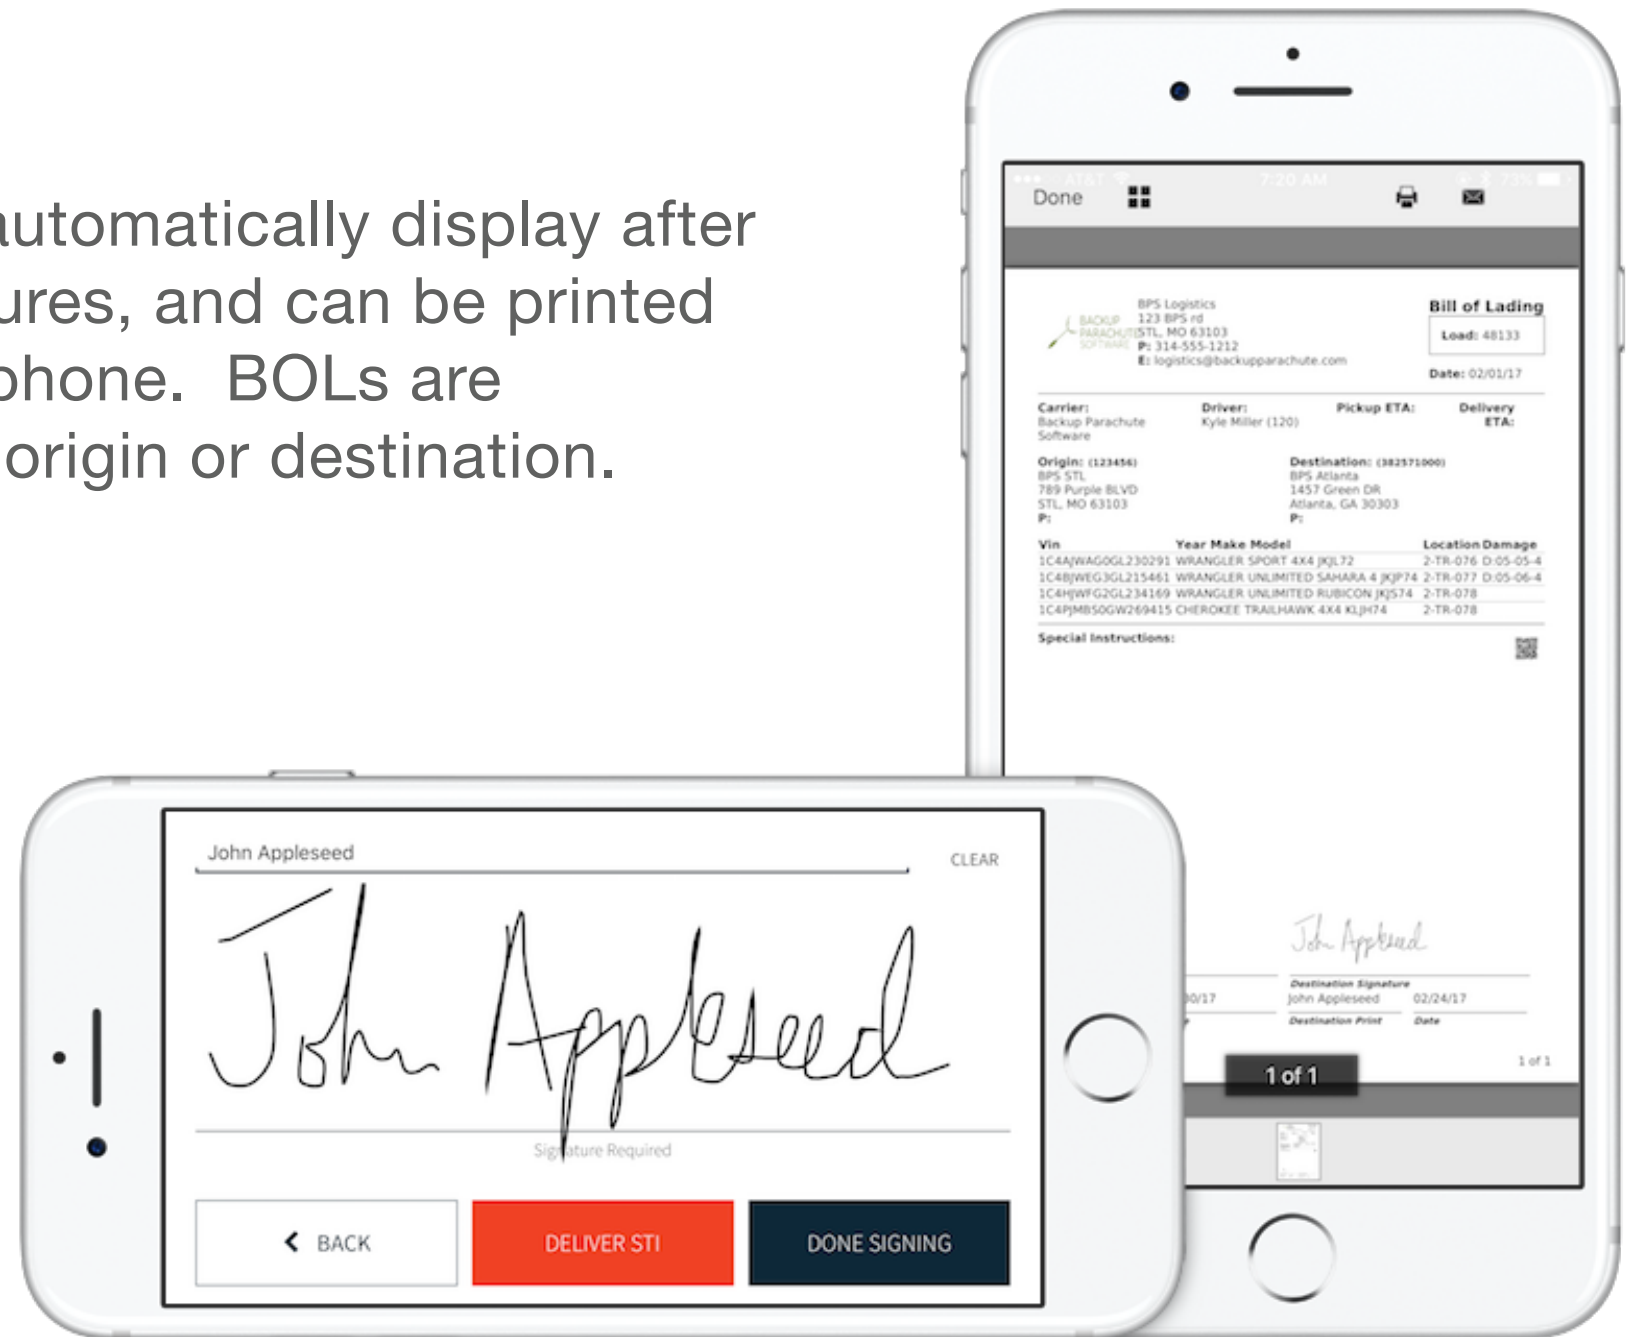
automatically display after
ures, and can be printed
phone. BOLs are
origin or destination.

AT&T 7:20 AM 73%
Done

BACKUP PARACHUTE SOFTWARE
BPS Logistics
123 BPS rd
STL, MO 63103
P: 314-555-1212
E: logistics@backupparachute.com

Bill of Lading
Load: 48133
Date: 02/01/17

Carrier: Backup Parachute Software
Driver: Kyle Miller (120)
Pickup ETA:
Delivery ETA:

Origin: (123456)
BPS STL
789 Purple BLVD
STL, MO 63103
P:

Destination: (382571000)
BPS Atlanta
1457 Green DR
Atlanta, GA 30303
P:

| Vin | Year Make Model | Location | Damage |
|---|---|---|---|
| 1C4AJWAG0GL230291 | WRANGLER SPORT 4X4 JKJL72 | 2-TR-076 | D:05-05-4 |
| 1C4BJWEG3GL215461 | WRANGLER UNLIMITED SAHARA 4 JKJP74 | 2-TR-077 | D:05-06-4 |
| 1C4HJWFG2GL234169 | WRANGLER UNLIMITED RUBICON JKJS74 | 2-TR-078 | |
| 1C4PJMBS0GW269415 | CHEROKEE TRAILHAWK 4X4 KLJH74 | 2-TR-078 | |

Special Instructions:

John Appleseed
0/17
Destination Signature
John Appleseed 02/24/17
Destination Print Date
1 of 1
1 of 1

John Appleseed
CLEAR
John Appleseed
Signature Required
BACK
DELIVER STI
DONE SIGNING